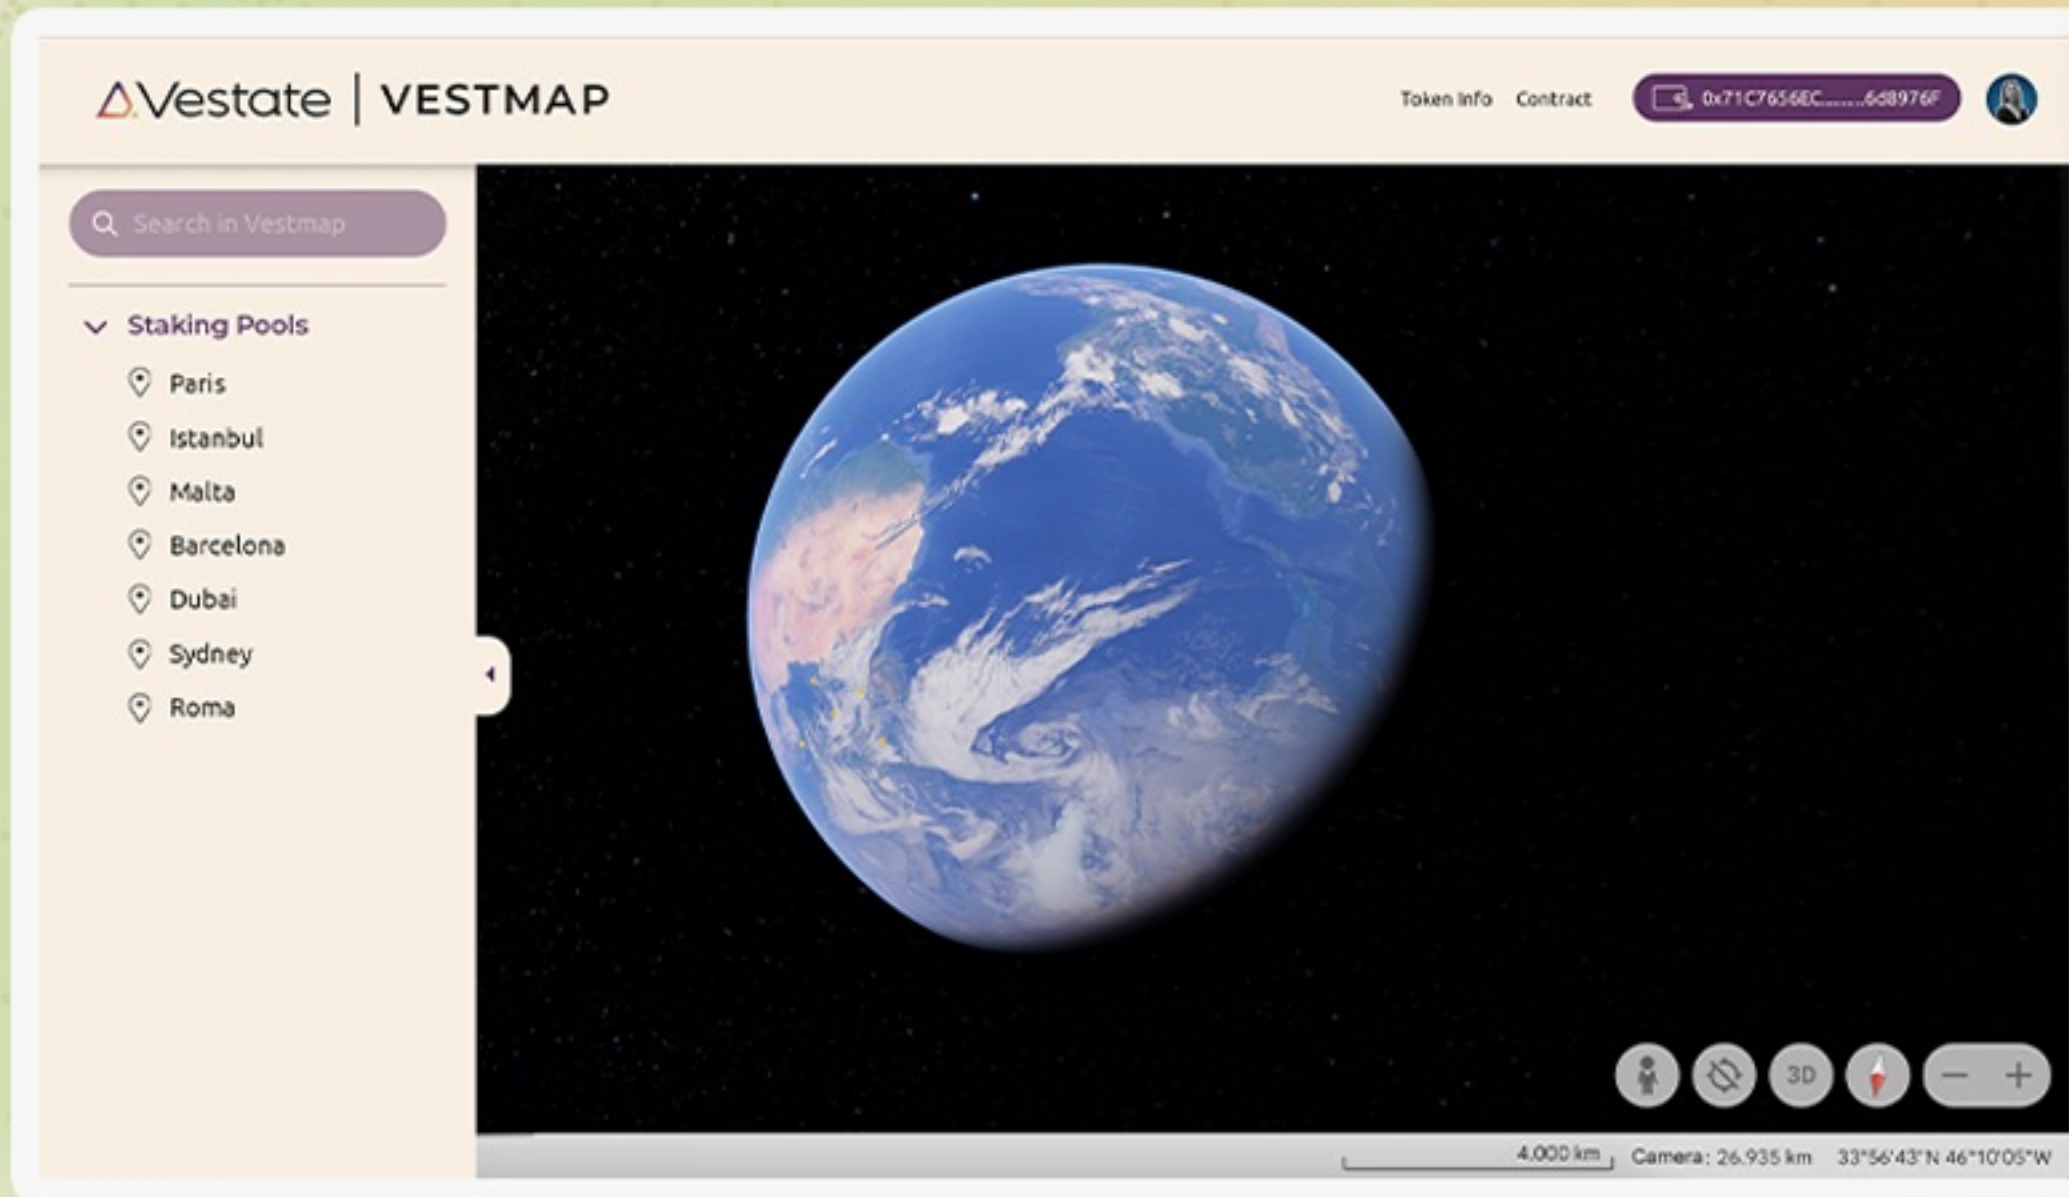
Vestate | VESTMAP

Token Info Contract 0x71C7656EC......6d8976F

Search in Vestmap

Staking Pools
Paris
Istanbul
Malta
Barcelona
Dubai
Sydney
Roma

3D

4,000 km Camera: 26,935 km 33°56'43"N 46°10'05"W